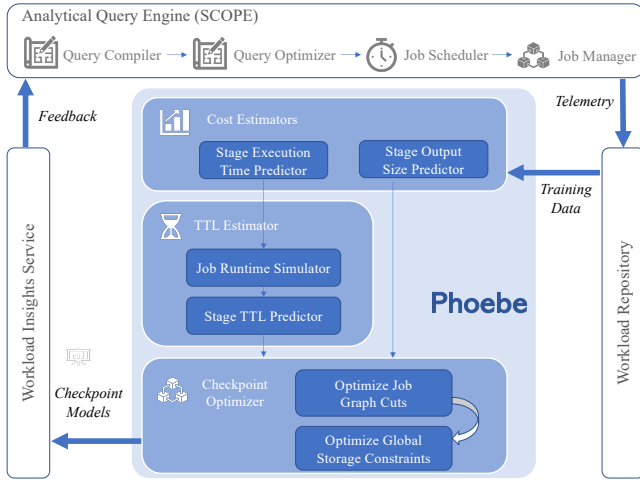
Analytical Query Engine (SCOPE)

Query Compiler

Query Optimizer

Job Scheduler

Job Manager

Feedback

Telemetry

Cost Estimators

Stage Execution Time Predictor

Stage Output Size Predictor

Training Data

TTL Estimator

Job Runtime Simulator

Stage TTL Predictor

Phoebe

Workload Insights Service

Workload Repository

Checkpoint Models

Checkpoint Optimizer

Optimize Job Graph Cuts

Optimize Global Storage Constraints